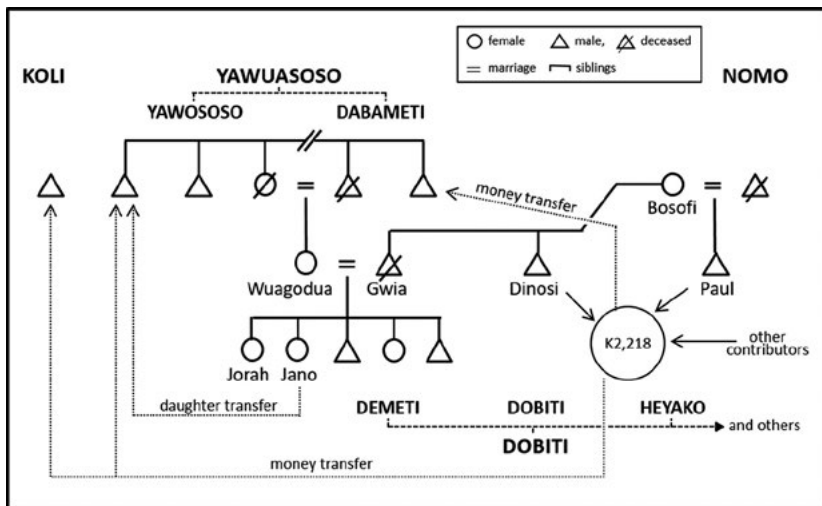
female
male,
deceased
marriage
siblings

KOLI

YAWUASOSO

YAWOSOSO

DABAMETI

NOMO

money transfer

Bosofi

Wuagodua

Gwia

Dinosi

Paul

K2,218

other contributors

Jorah

Jano

daughter transfer

DEMETI

DOBITI

HEYAKO

and others

DOBITI

money transfer